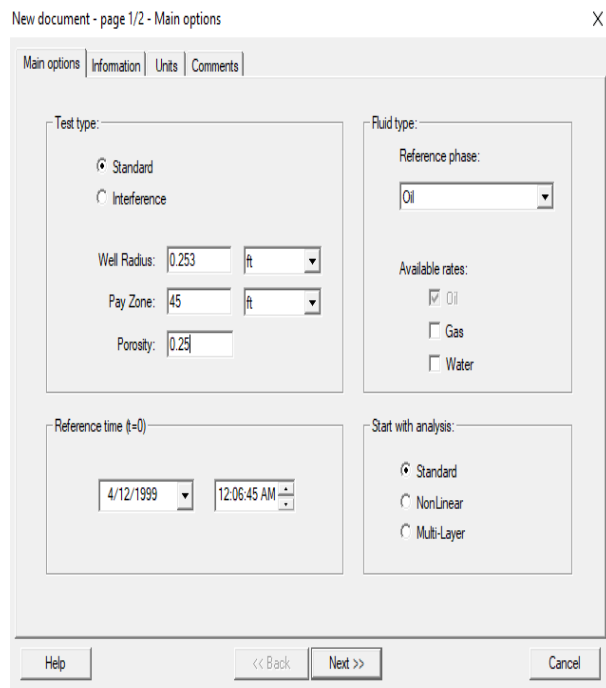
New document - page 1/2 - Main options

X

Main options | Information | Units | Comments

Test type:

Standard

Interference

Well Radius: 0.253 ft

Pay Zone: 45 ft

Porosity: 0.25

Fluid type:

Reference phase:

Oil

Available rates:

Oil

Gas

Water

Reference time (t=0)

4/12/1999

12:06:45 AM

Start with analysis:

Standard

NonLinear

Multi-Layer

Help

<< Back

Next >>

Cancel